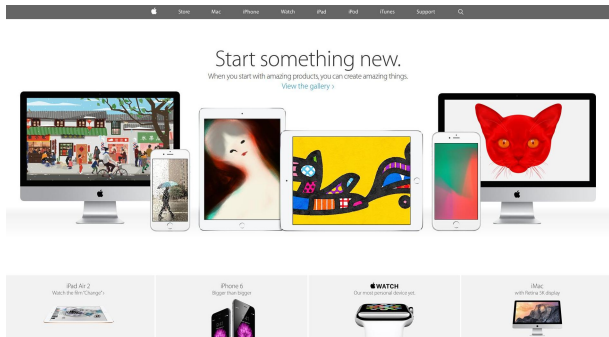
Store Mac iPhone Watch iPad iPod iTunes Support

Start something new.

When you start with amazing products, you can create amazing things.

View the gallery ›

iPad Air 2
Watch the film "Change"›

iPhone 6
Bigger than bigger.

WATCH
Our most personal device yet.

iMac
with Retina 5K display